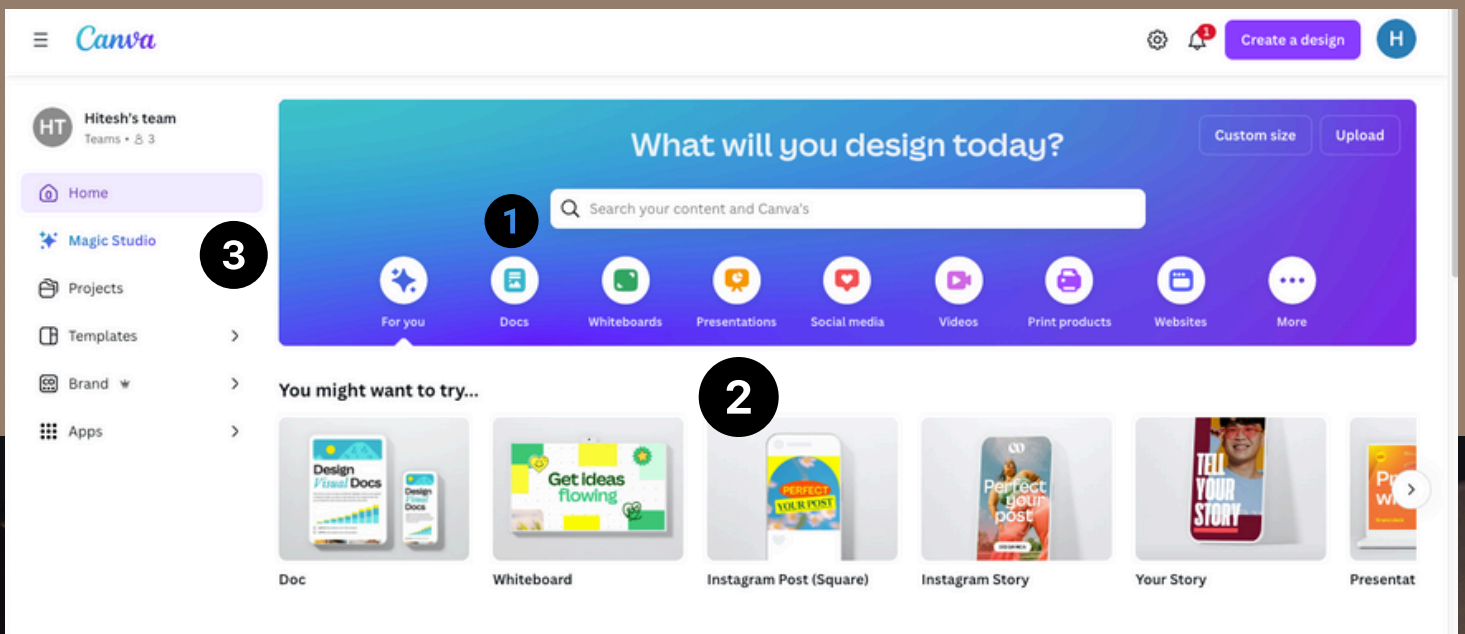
Canva

1

Create a design

H

HT

Hitesh's team

Teams • 8 3

Home

Magic Studio

3

Projects

Templates

Brand

Apps

What will you design today?

Custom size

Upload

1

Search your content and Canva's

For you

Docs

Whiteboards

Presentations

Social media

Videos

Print products

Websites

More

2

You might want to try...

Design Visual Docs

Design Visual Docs

Get ideas flowing

PERFECT YOUR POST

Perfect your post

TELL YOUR STORY

Pr w

Doc

Whiteboard

Instagram Post (Square)

Instagram Story

Your Story

Presentat